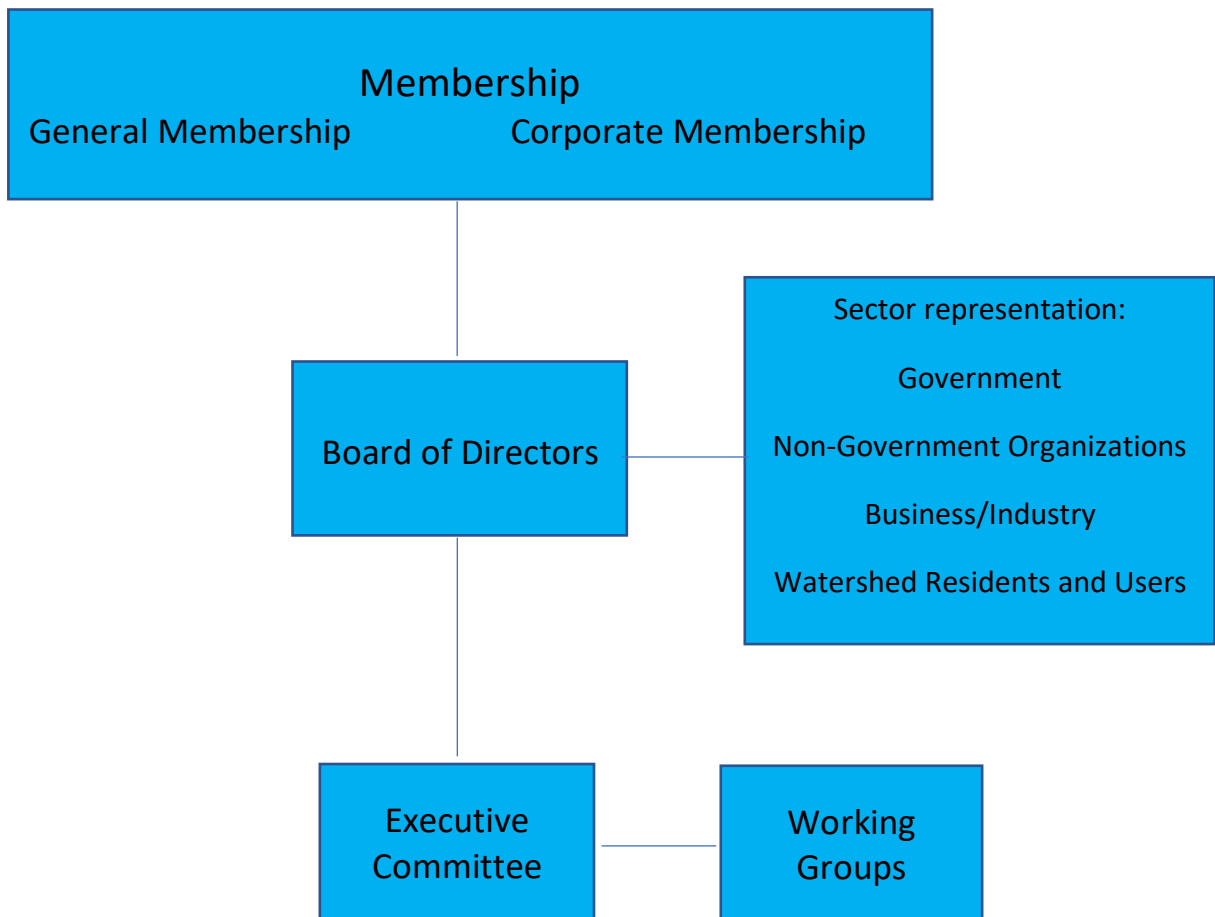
Membership
General Membership Corporate Membership

Board of Directors

Sector representation:

Government

Non-Government Organizations

Business/Industry

Watershed Residents and Users

Executive Committee

Working Groups